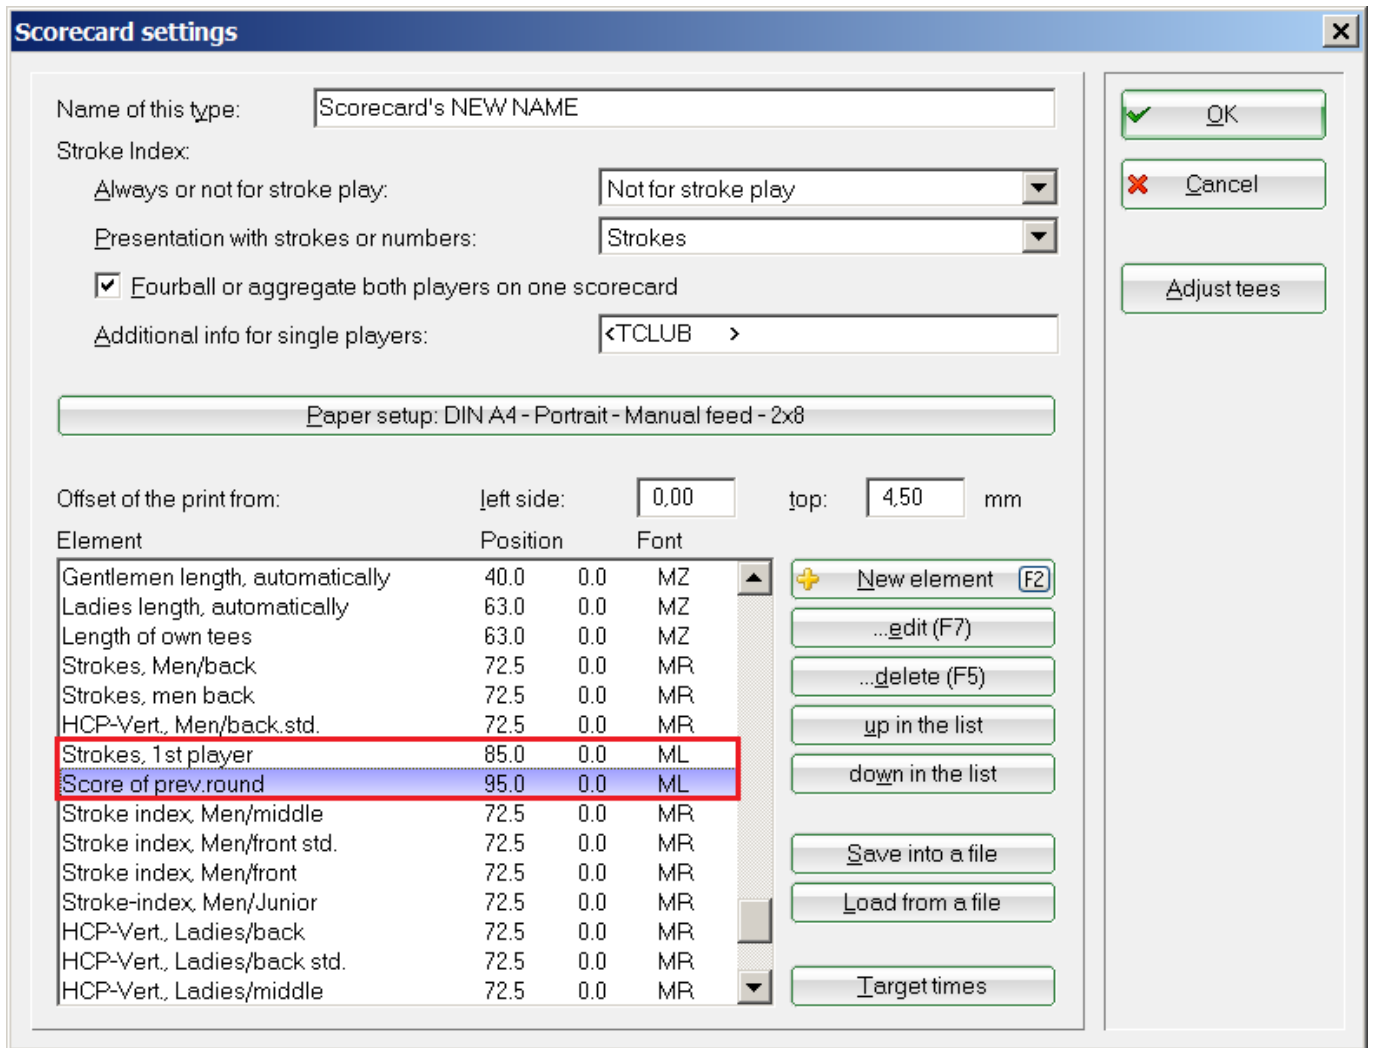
Scorecard settings

Name of this type: Scorecard's NEW NAME

Stroke Index:

Always or not for stroke play: Not for stroke play

Presentation with strokes or numbers: Strokes

Fourball or aggregate both players on one scorecard

Additional info for single players: <TCLUB >

Paper setup: DIN A4 - Portrait - Manual feed - 2x8

Offset of the print from: left side: 0,00 top: 4,50 mm

| Element | Position | | Font |
|---|---|---|---|
| Gentlemen length, automatically | 40.0 | 0.0 | MZ |
| Ladies length, automatically | 63.0 | 0.0 | MZ |
| Length of own tees | 63.0 | 0.0 | MZ |
| Strokes, Men/back | 72.5 | 0.0 | MR |
| Strokes, men back | 72.5 | 0.0 | MR |
| HCP-Vert., Men/back.std. | 72.5 | 0.0 | MR |
| Strokes, 1st player | 85.0 | 0.0 | ML |
| Score of prev.round | 95.0 | 0.0 | ML |
| Stroke index, Men/middle | 72.5 | 0.0 | MR |
| Stroke index, Men/front std. | 72.5 | 0.0 | MR |
| Stroke index, Men/front | 72.5 | 0.0 | MR |
| Stroke-index, Men/Junior | 72.5 | 0.0 | MR |
| HCP-Vert., Ladies/back | 72.5 | 0.0 | MR |
| HCP-Vert., Ladies/back std. | 72.5 | 0.0 | MR |
| HCP-Vert., Ladies/middle | 72.5 | 0.0 | MR |

New element F2

...edit (F7)

...delete (F5)

up in the list

down in the list

Save into a file

Load from a file

Target times

OK

Cancel

Adjust tees